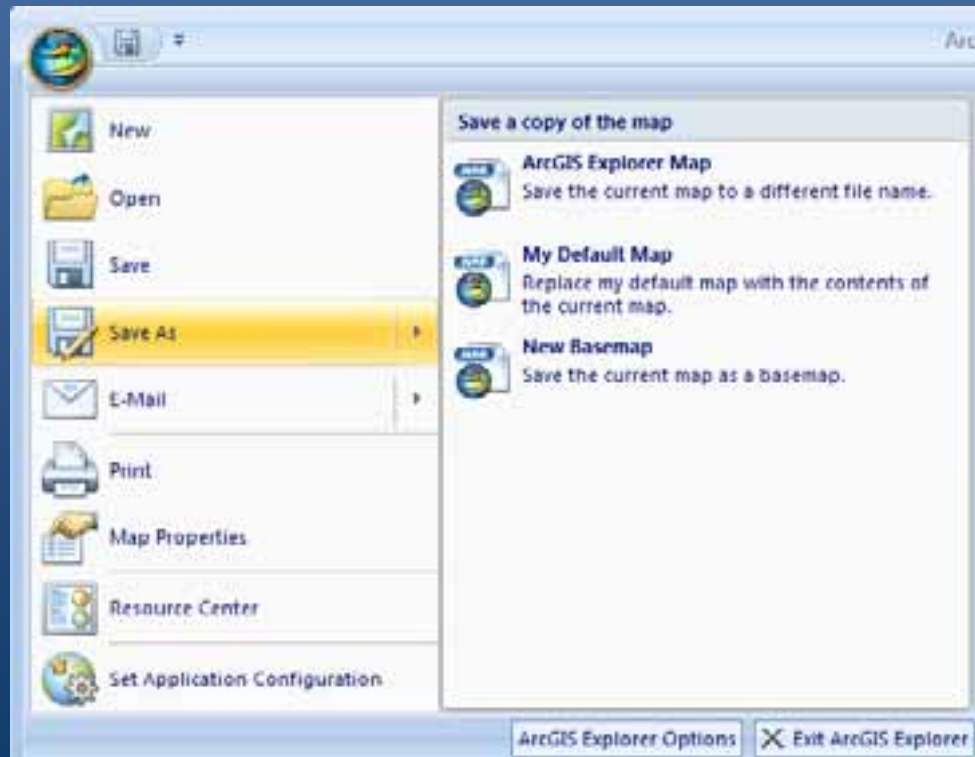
Arc

New

Open

Save

Save As

E-Mail

Print

Map Properties

Resource Center

Set Application Configuration

Save a copy of the map

ArcGIS Explorer Map
Save the current map to a different file name.

My Default Map
Replace my default map with the contents of the current map.

New Basemap
Save the current map as a basemap.

ArcGIS Explorer Options

Exit ArcGIS Explorer